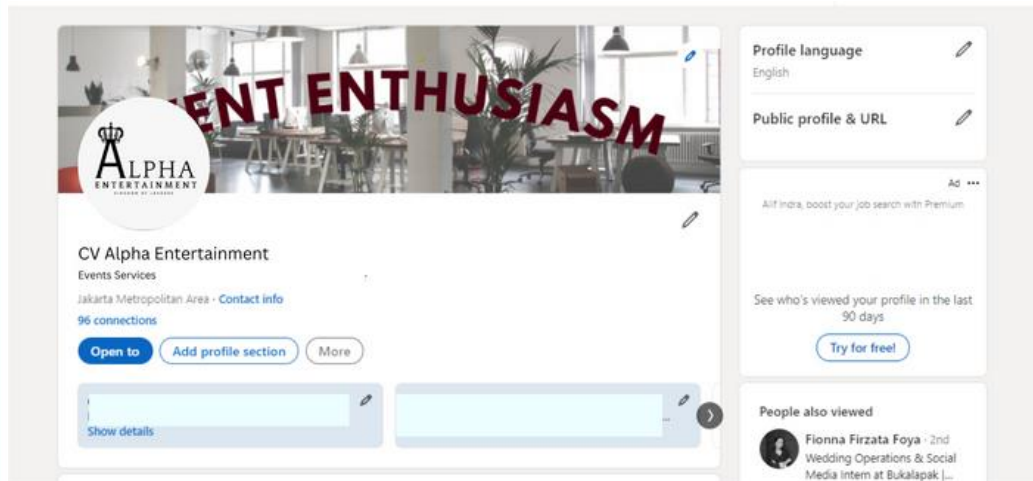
ENT ENTHUSIASM

ALPHA
ENTERTAINMENT
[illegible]

CV Alpha Entertainment
Events Services
Jakarta Metropolitan Area · Contact info
96 connections

Open to
Add profile section
More

Show details

Profile language
English

Public profile & URL

Ad ···
Alif Indra, boost your job search with Premium

See who's viewed your profile in the last 90 days

Try for free!

People also viewed

Fionna Firzata Foya · 2nd
Wedding Operations & Social Media Intern at Bukalapak |...